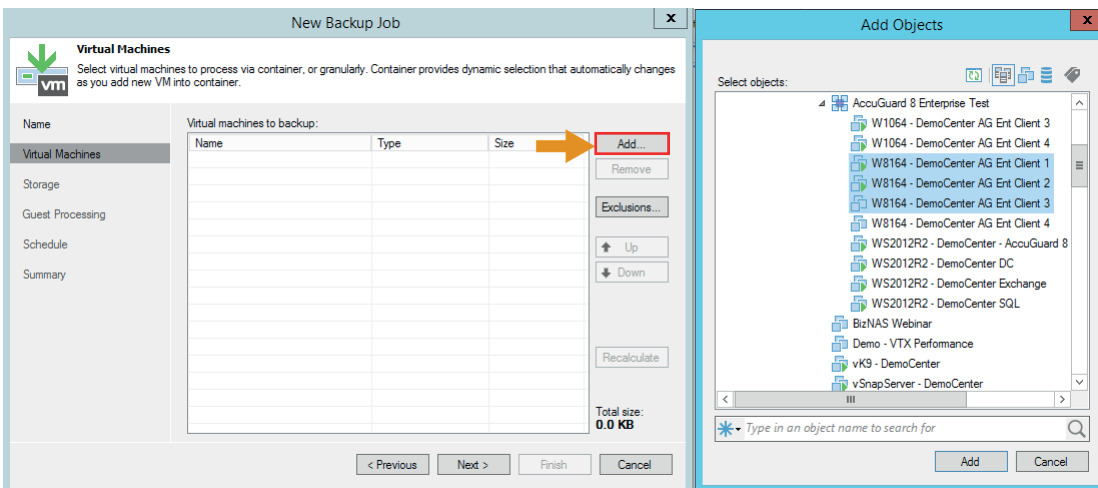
New Backup Job

Virtual Machines

Select virtual machines to process via container, or granularly. Container provides dynamic selection that automatically changes as you add new VM into container.

Name
Virtual Machines
Storage
Guest Processing
Schedule
Summary

Virtual machines to backup:

| Name | Type | Size |
|---|---|---|

Add...
Remove
Exclusions...
Up
Down
Recalculate

Total size:
0.0 KB

< Previous
Next >
Finish
Cancel

Add Objects

Select objects:

AccuGuard 8 Enterprise Test
W1064 - DemoCenter AG Ent Client 3
W1064 - DemoCenter AG Ent Client 4
W8164 - DemoCenter AG Ent Client 1
W8164 - DemoCenter AG Ent Client 2
W8164 - DemoCenter AG Ent Client 3
W8164 - DemoCenter AG Ent Client 4
WS2012R2 - DemoCenter - AccuGuard 8
WS2012R2 - DemoCenter DC
WS2012R2 - DemoCenter Exchange
WS2012R2 - DemoCenter SQL
BizNAS Webinar
Demo - VTX Performance
vK9 - DemoCenter
vSnapServer - DemoCenter

Type in an object name to search for

Add
Cancel